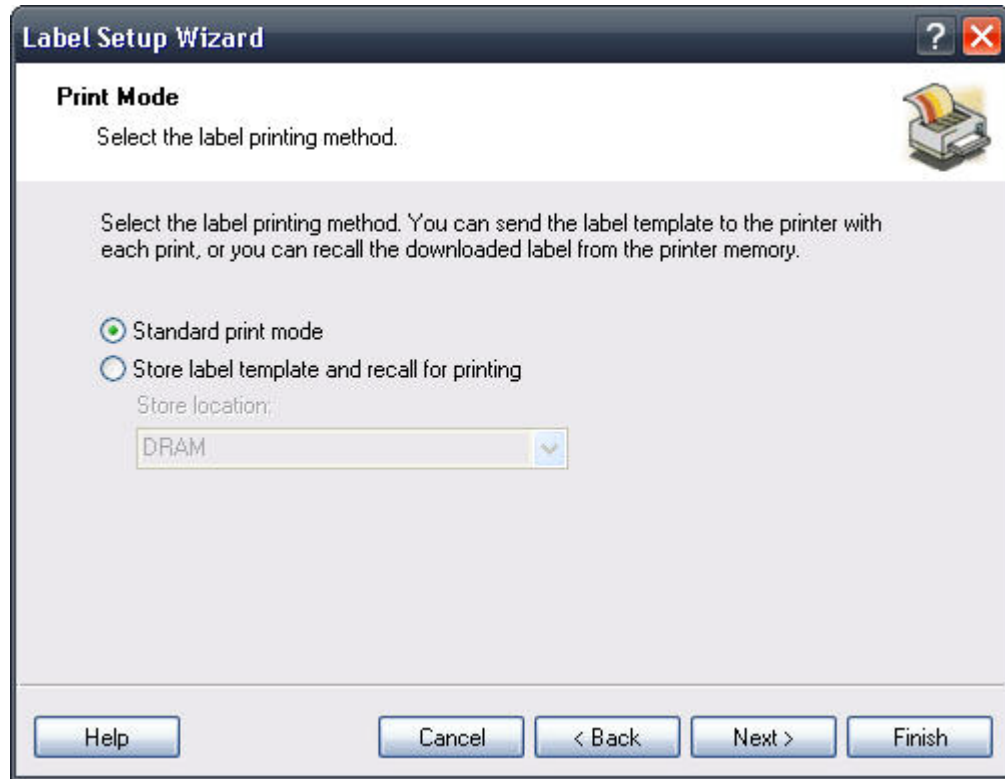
Label Setup Wizard

?

Print Mode

Select the label printing method.

Select the label printing method. You can send the label template to the printer with each print, or you can recall the downloaded label from the printer memory.

Standard print mode

Store label template and recall for printing

Store location:

DRAM

Help

Cancel

< Back

Next >

Finish